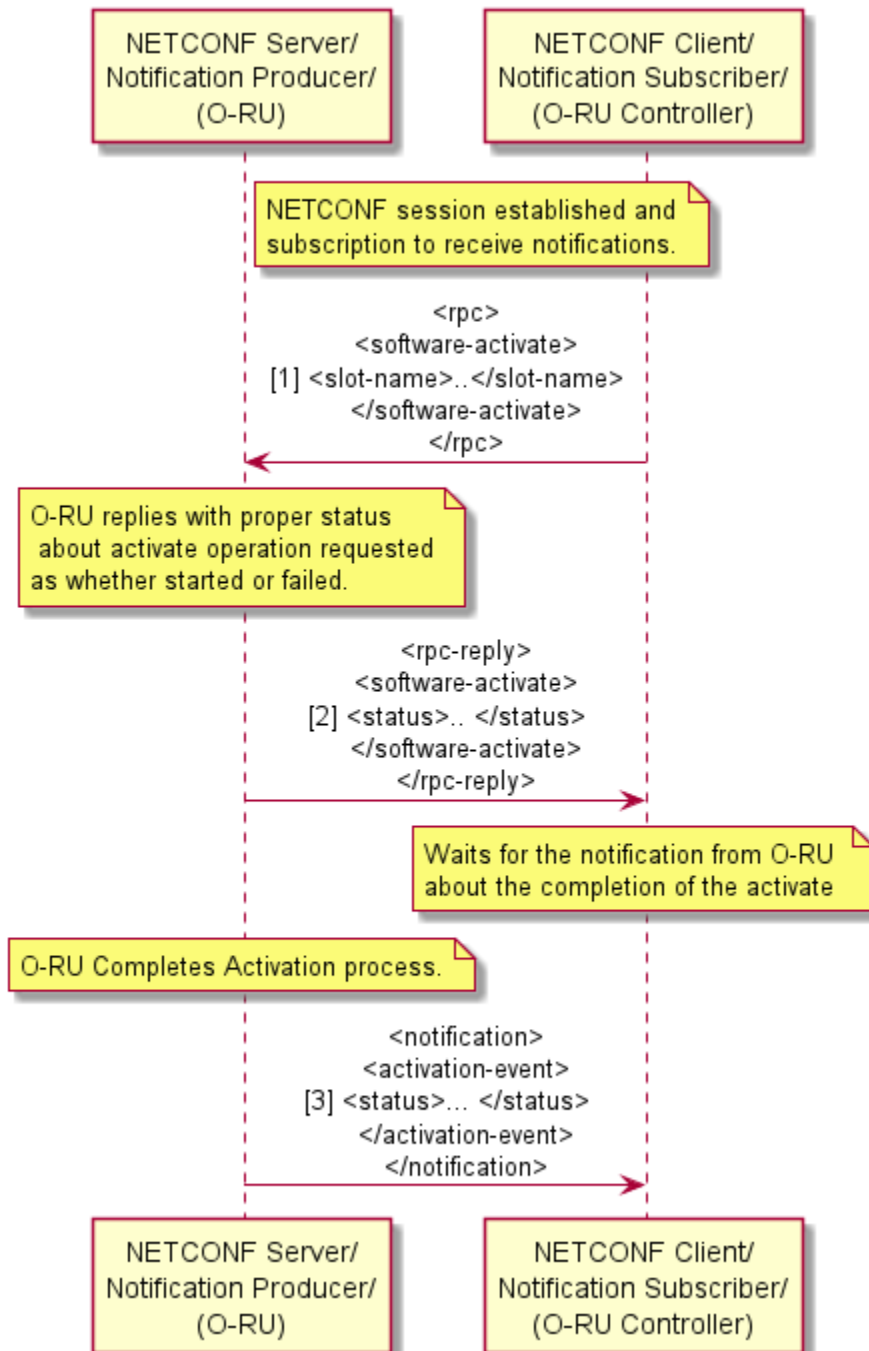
NETCONF Server/
Notification Producer/
(O-RU)

NETCONF Client/
Notification Subscriber/
(O-RU Controller)

NETCONF session established and subscription to receive notifications.

<rpc>
<software-activate>
[1] <slot-name>..</slot-name>
</software-activate>
</rpc>

O-RU replies with proper status about activate operation requested as whether started or failed.

<rpc-reply>
<software-activate>
[2] <status>.. </status>
</software-activate>
</rpc-reply>

Waits for the notification from O-RU about the completion of the activate

O-RU Completes Activation process.

<notification>
<activation-event>
[3] <status>... </status>
</activation-event>
</notification>

NETCONF Server/
Notification Producer/
(O-RU)

NETCONF Client/
Notification Subscriber/
(O-RU Controller)